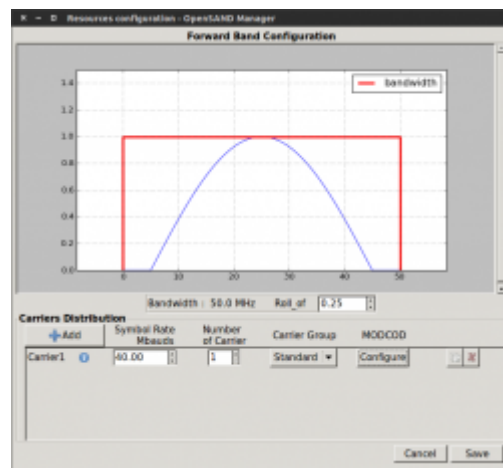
× − □ Resources configuration - OpenSAND Manager
Forward Band Configuration

bandwidth

1.4
1.2
1.0
0.8
0.6
0.4
0.2
0.0
0 10 20 30 40 50

Bandwidth : 50.0 MHz Roll_of 0.25

Carriers Distribution
Add
Symbol Rate Mbauds
Number of Carrier
Carrier Group
MODCOD
Carrier1
40.00
1
Standard
Configure

Cancel Save